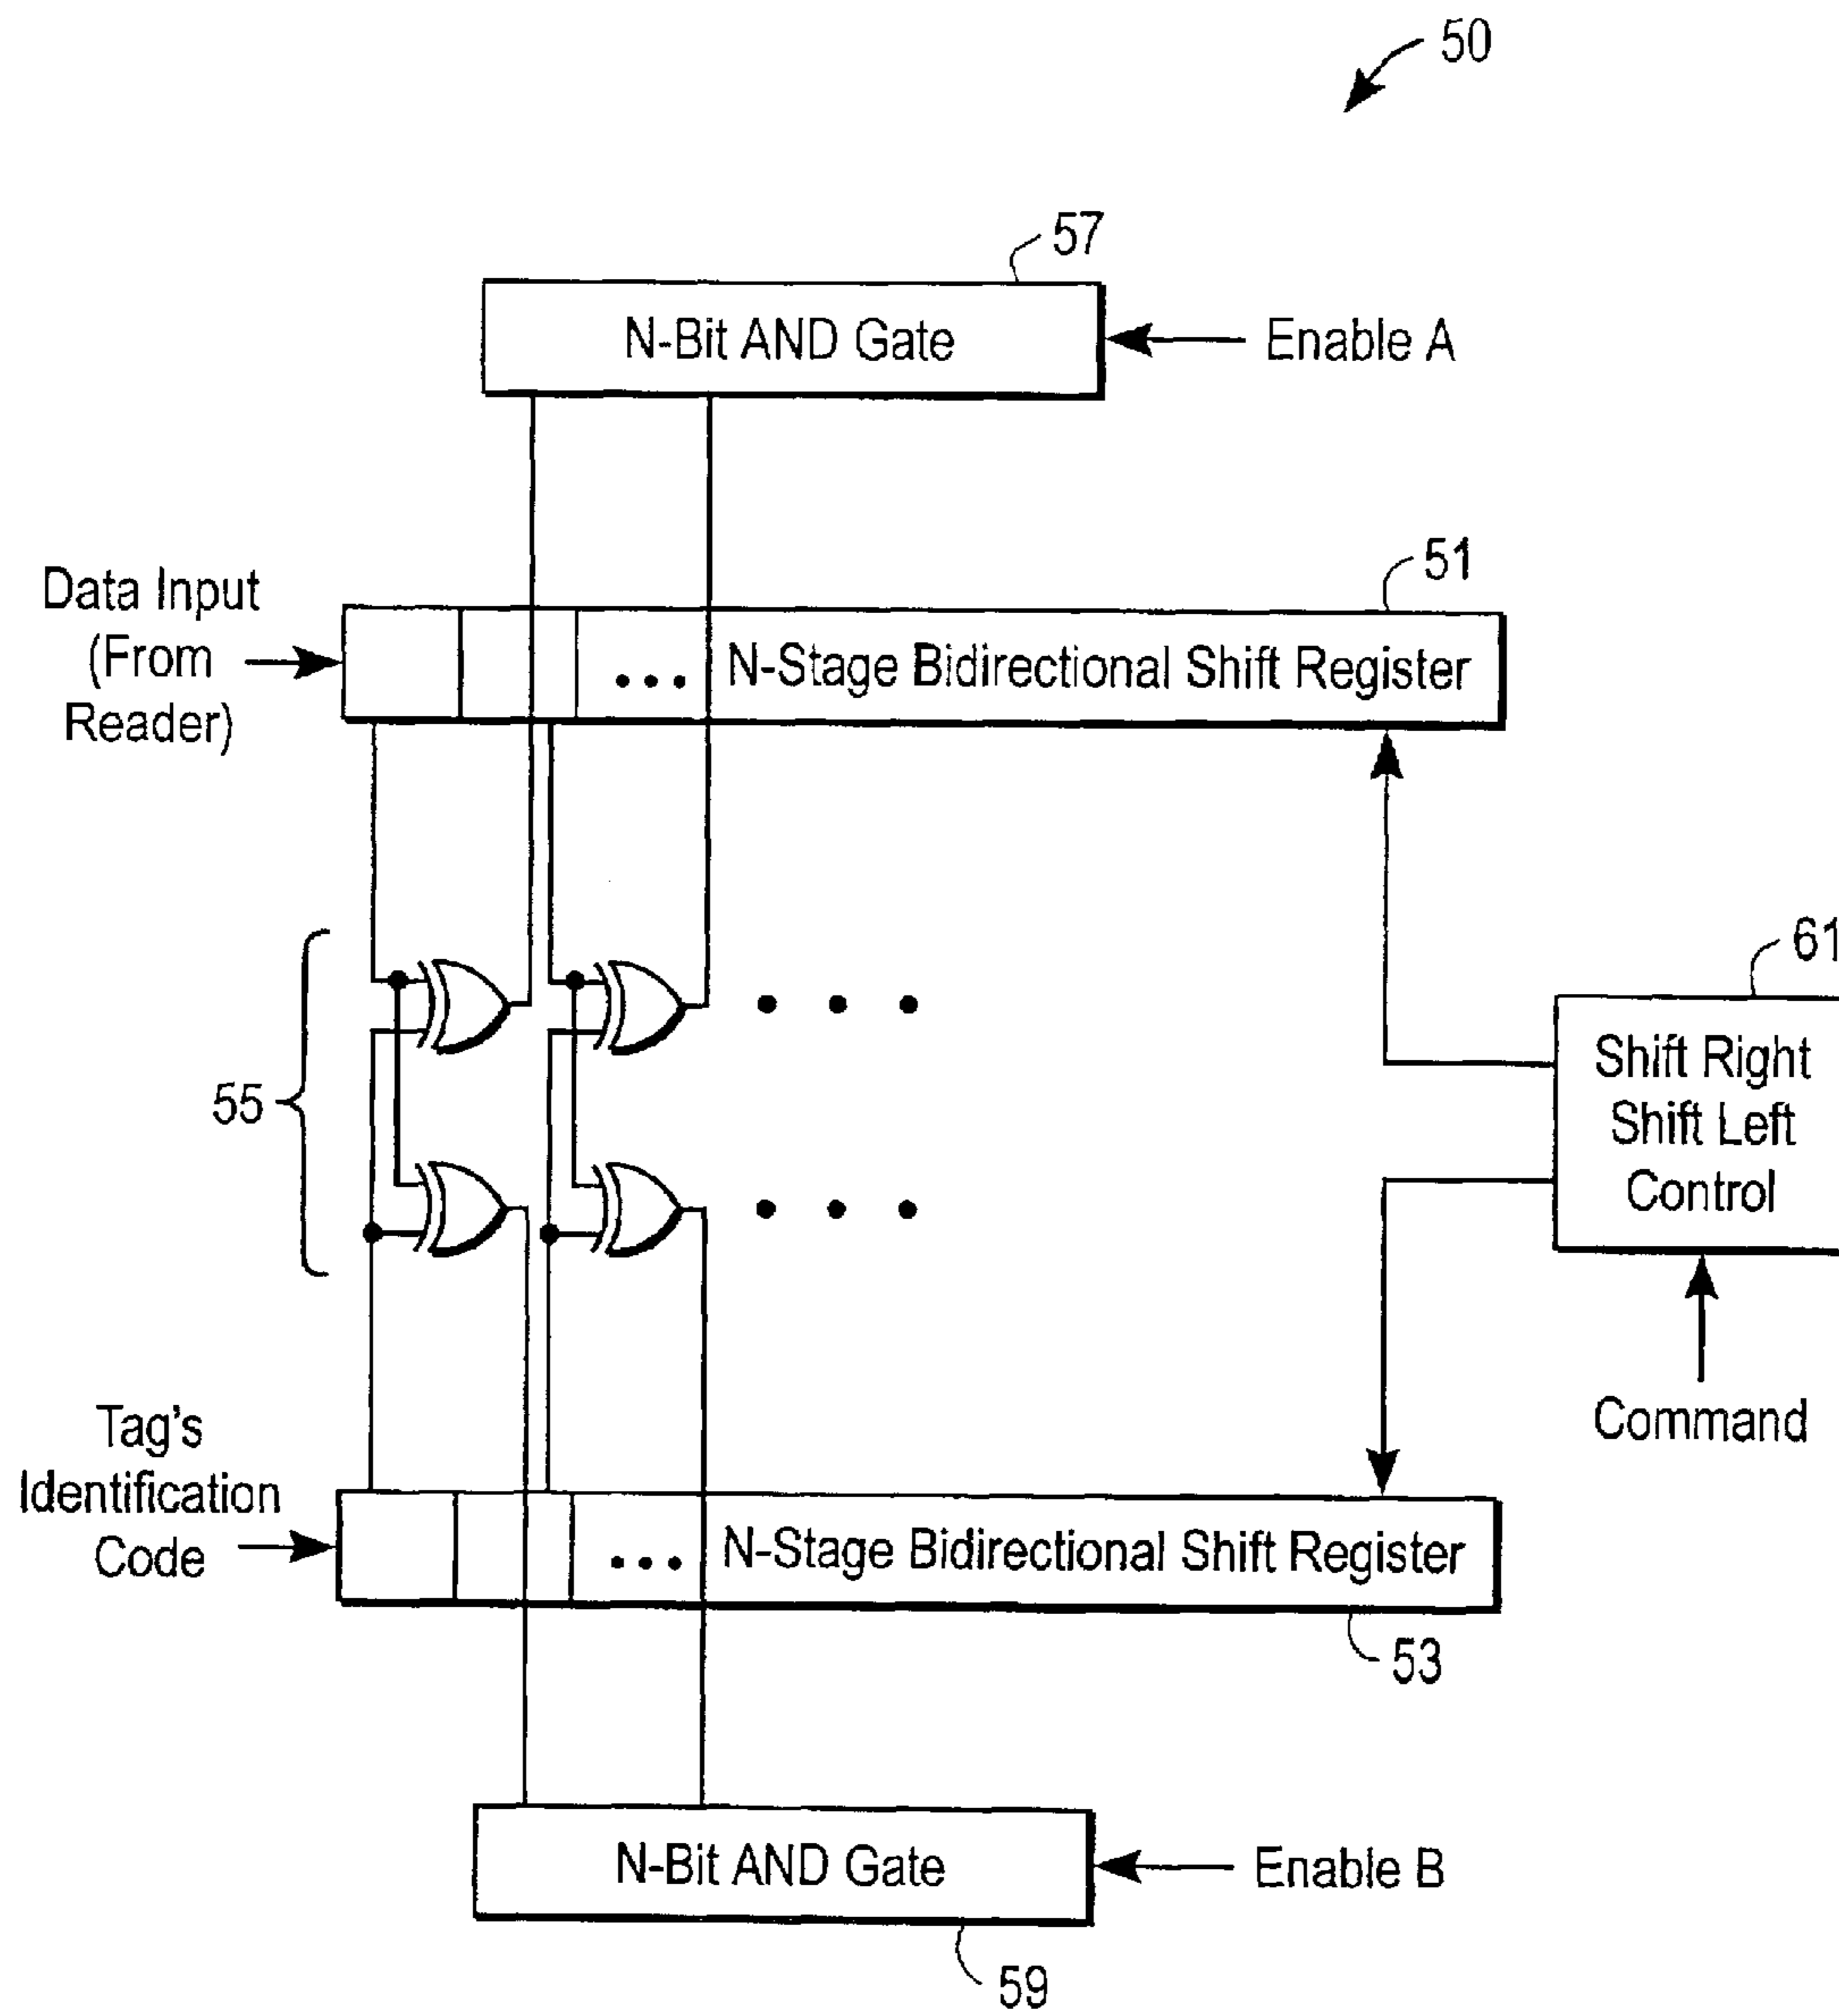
50

57

N-Bit AND Gate

Enable A

51

Data Input (From Reader)

... N-Stage Bidirectional Shift Register

55

61

Shift Right Shift Left Control

Command

Tag's Identification Code

... N-Stage Bidirectional Shift Register

53

N-Bit AND Gate

Enable B

59